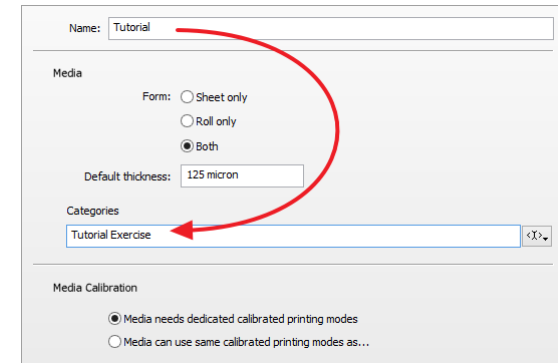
Name: Tutorial

Media

Form: Sheet only

Roll only

Both

Default thickness: 125 micron

Categories

Tutorial Exercise

Media Calibration

Media needs dedicated calibrated printing modes

Media can use same calibrated printing modes as...